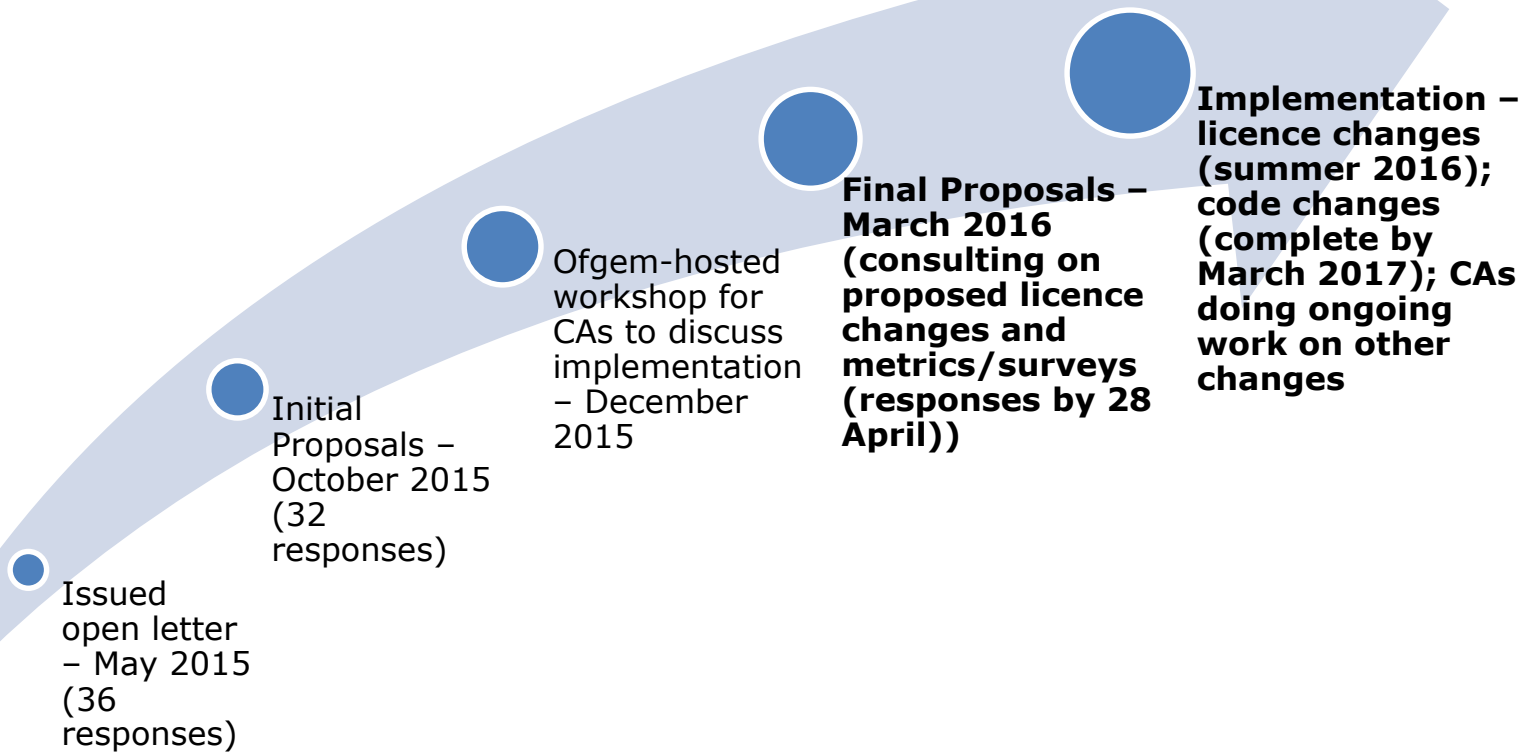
Issued open letter – May 2015 (36 responses)

Initial Proposals – October 2015 (32 responses)

Ofgem-hosted workshop for CAs to discuss implementation – December 2015

**Final Proposals – March 2016 (consulting on proposed licence changes and metrics/surveys (responses by 28 April))**

**Implementation – licence changes (summer 2016); code changes (complete by March 2017); CAs doing ongoing work on other changes**